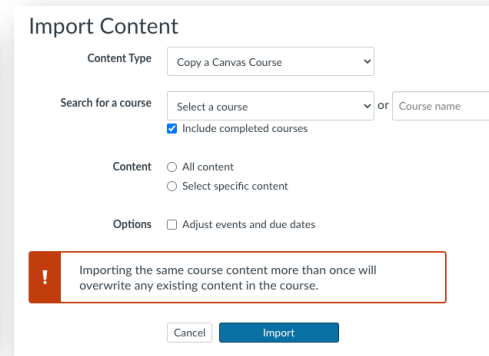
Import Content

Content Type Copy a Canvas Course

Search for a course Select a course or Course name

Include completed courses

Content All content

Select specific content

Options Adjust events and due dates

!

Importing the same course content more than once will overwrite any existing content in the course.

Cancel Import